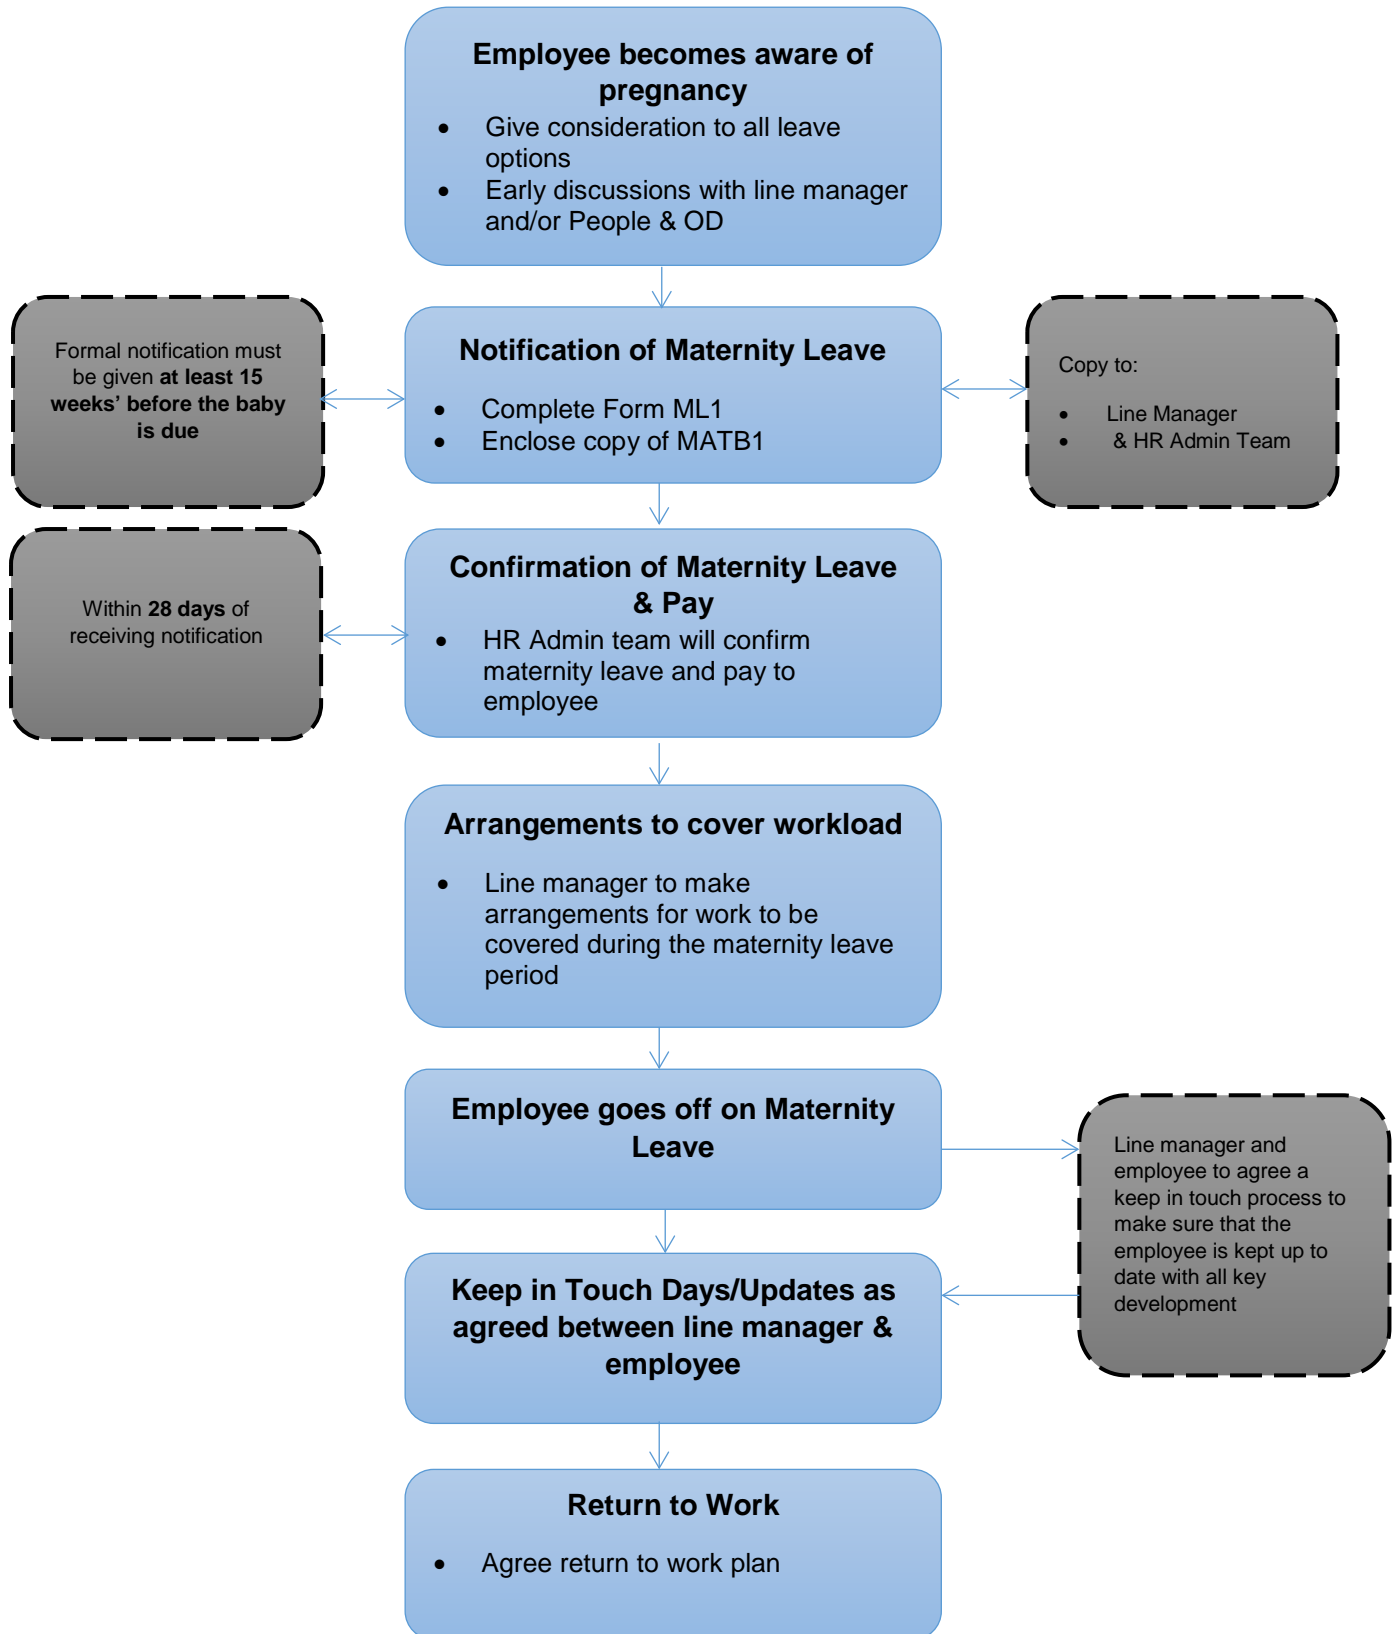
Employee becomes aware of pregnancy

- Give consideration to all leave options
- Early discussions with line manager and/or People & OD

Formal notification must be given at least 15 weeks' before the baby is due

Notification of Maternity Leave

- Complete Form ML1
- Enclose copy of MATB1

Copy to:

- Line Manager
- & HR Admin Team

Within 28 days of receiving notification

Confirmation of Maternity Leave & Pay

- HR Admin team will confirm maternity leave and pay to employee

Arrangements to cover workload

- Line manager to make arrangements for work to be covered during the maternity leave period

Employee goes off on Maternity Leave

Line manager and employee to agree a keep in touch process to make sure that the employee is kept up to date with all key development

Keep in Touch Days/Updates as agreed between line manager & employee

Return to Work

- Agree return to work plan